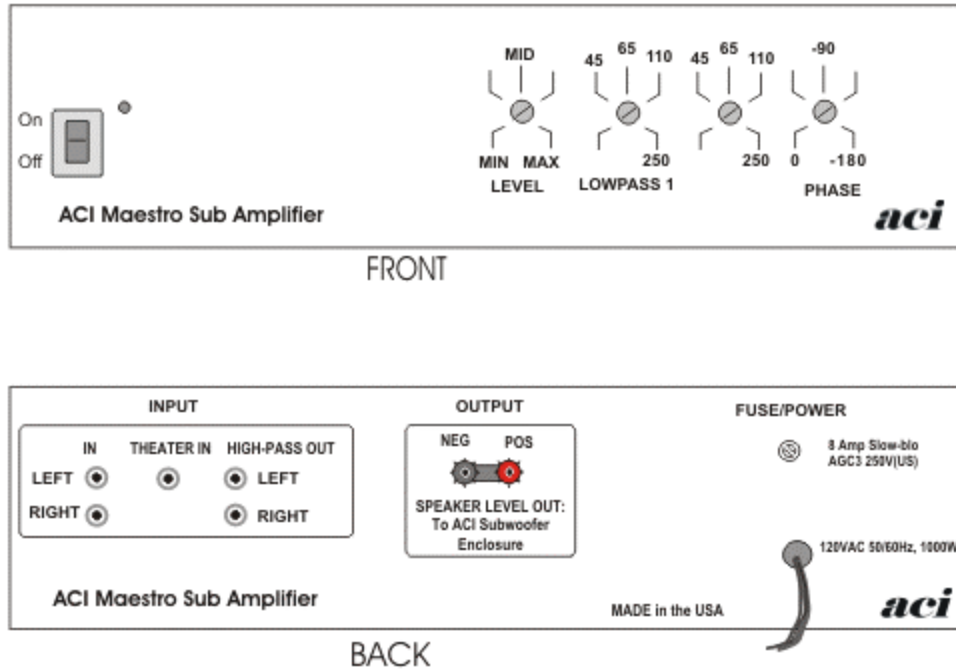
On

Off

ACI Maestro Sub Amplifier

MID

MIN MAX

LEVEL

45 65 110

250

LOWPASS 1

45 65 110

250

-90

0 -180

PHASE

aci

FRONT

INPUT

IN THEATER IN HIGH-PASS OUT

LEFT LEFT

RIGHT RIGHT

OUTPUT

NEG POS

SPEAKER LEVEL OUT: To ACI Subwoofer Enclosure

FUSE/POWER

8 Amp Slow-blo AGC3 250V(US)

120VAC 50/60Hz, 1000W

ACI Maestro Sub Amplifier

MADE in the USA

aci

BACK